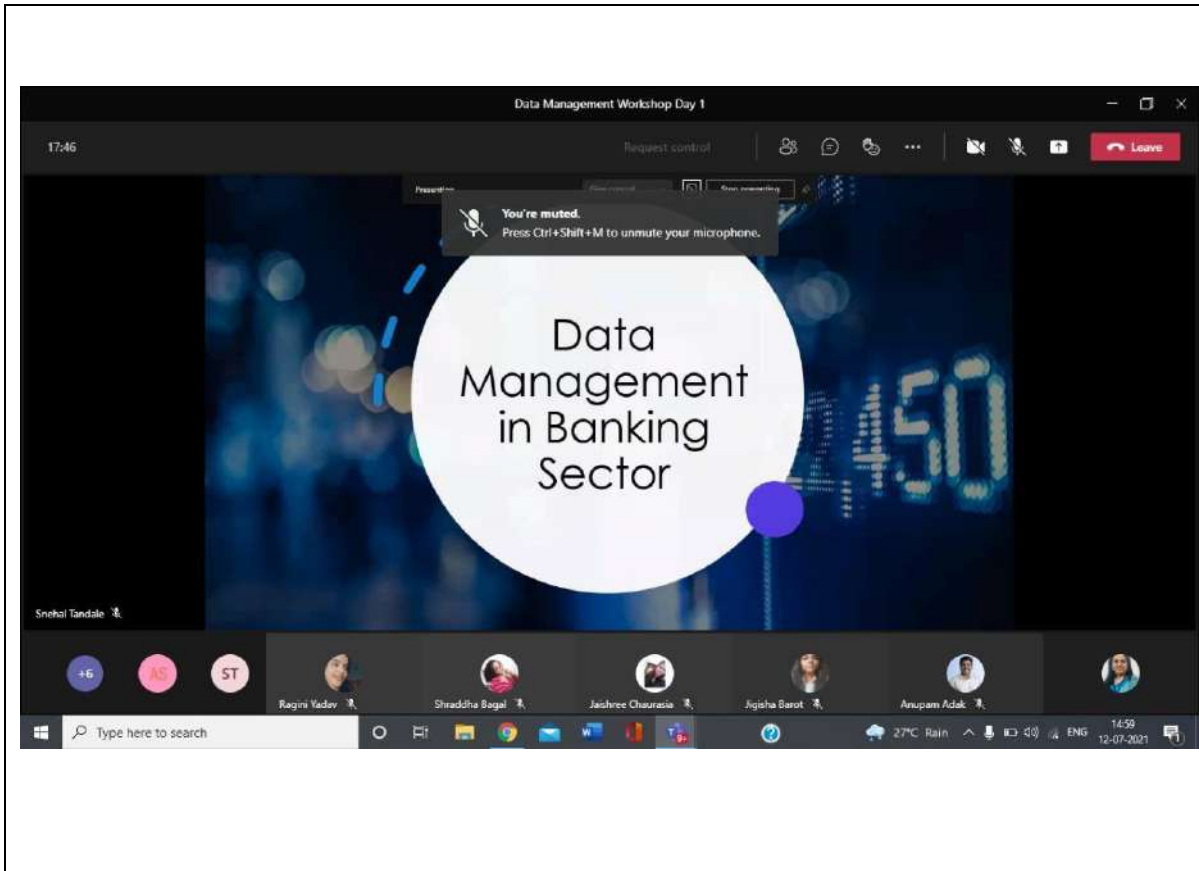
Data Management Workshop Day 1

17:46

Request control

Leave

Presenting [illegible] Stop presenting

You're muted.
Press Ctrl+Shift+M to unmute your microphone.

Data Management in Banking Sector

450

Snehal Tandale

+6

AS

ST

Ragini Yadav

Shraddha Bagal

Jaishree Chaurasia

Jigisha Barot

Anupam Adak

Type here to search

27°C Rain

ENG

14:59
12-07-2021